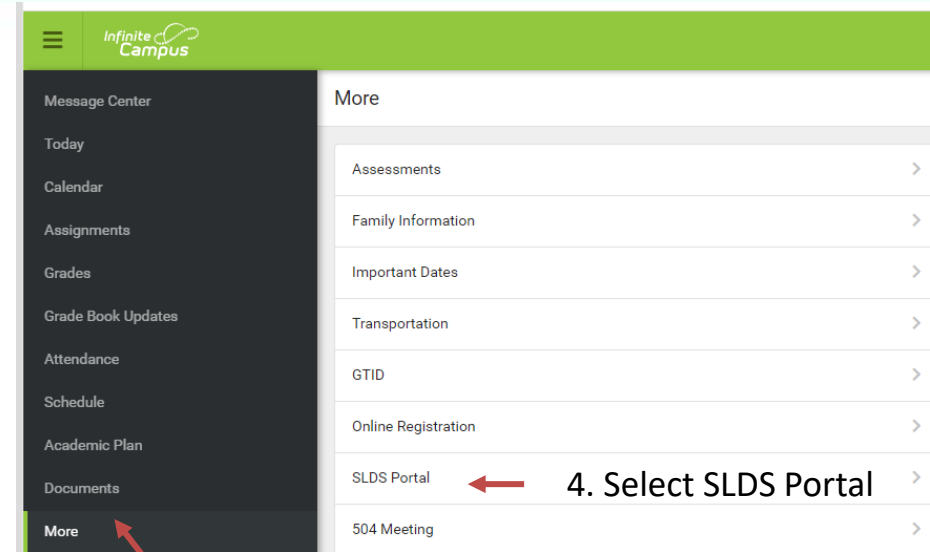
Infinite Campus

Message Center
Today
Calendar
Assignments
Grades
Grade Book Updates
Attendance
Schedule
Academic Plan
Documents
More

More

Assessments
Family Information
Important Dates
Transportation
GTID
Online Registration
SLDS Portal
504 Meeting

4. Select SLDS Portal